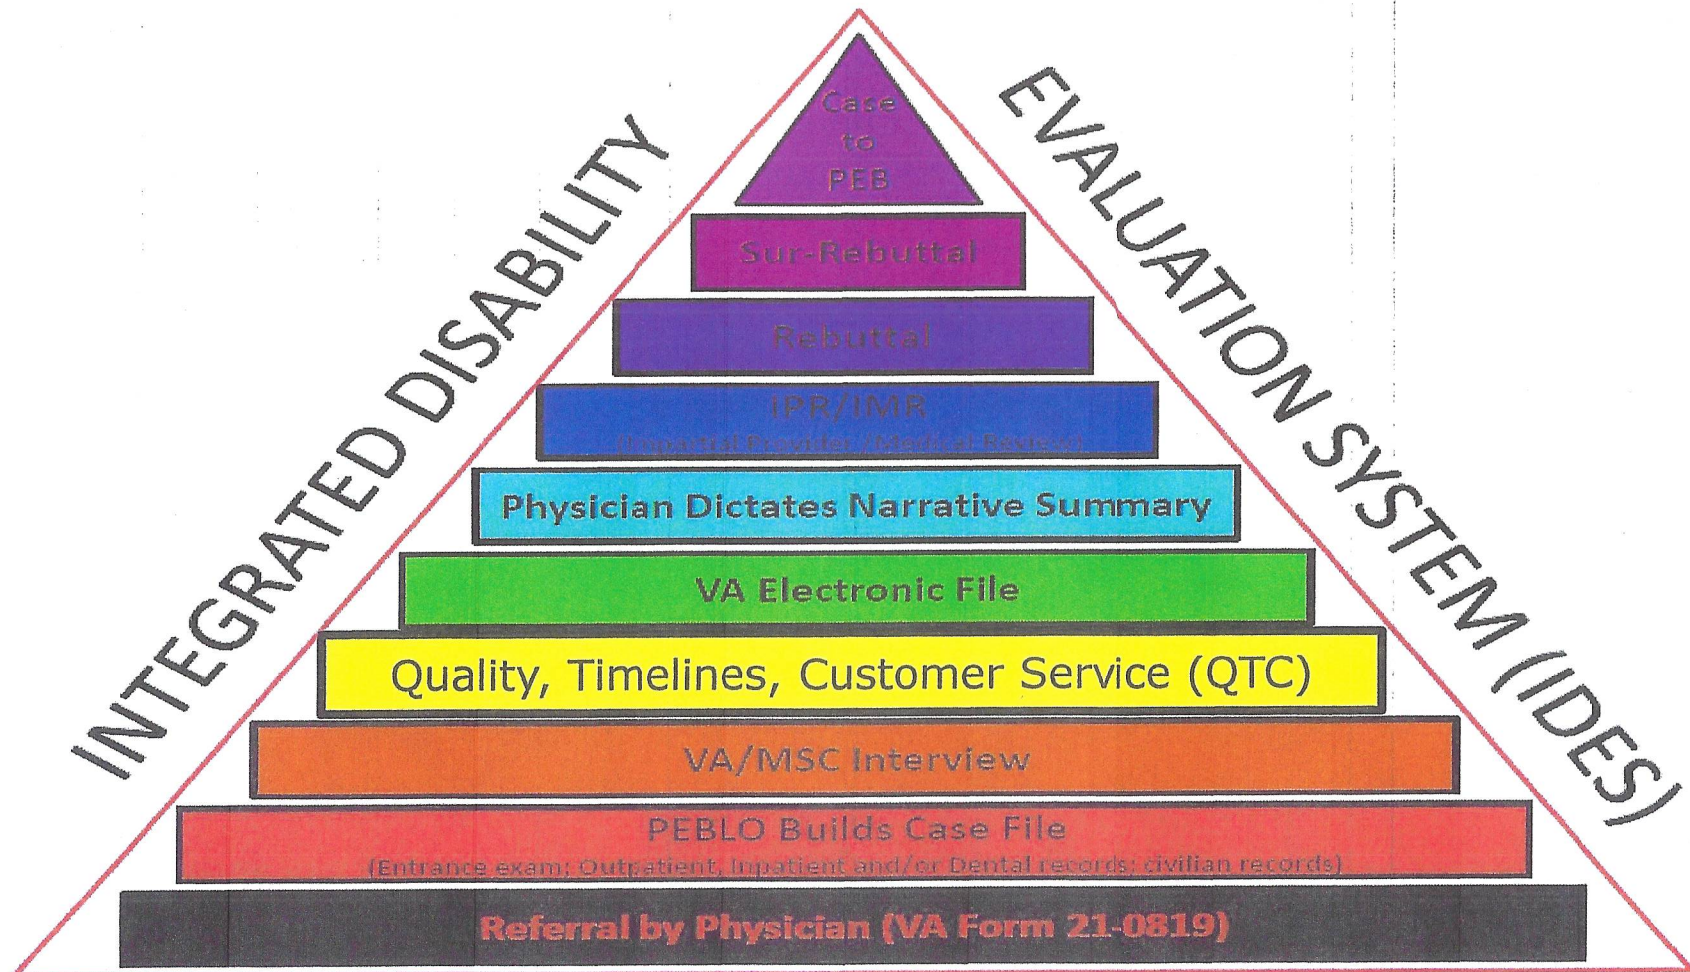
INTEGRATED DISABILITY

EVALUATION SYSTEM (IDES)

Case to PEB

Sur-Rebuttal

Rebuttal

IPR/IMR
(Impartial Provider /Medical Review)

Physician Dictates Narrative Summary

VA Electronic File

Quality, Timelines, Customer Service (QTC)

VA/MSC Interview

PEBLO Builds Case File
(Entrance exam; Outpatient, Inpatient and/or Dental records; civilian records)

Referral by Physician (VA Form 21-0819)